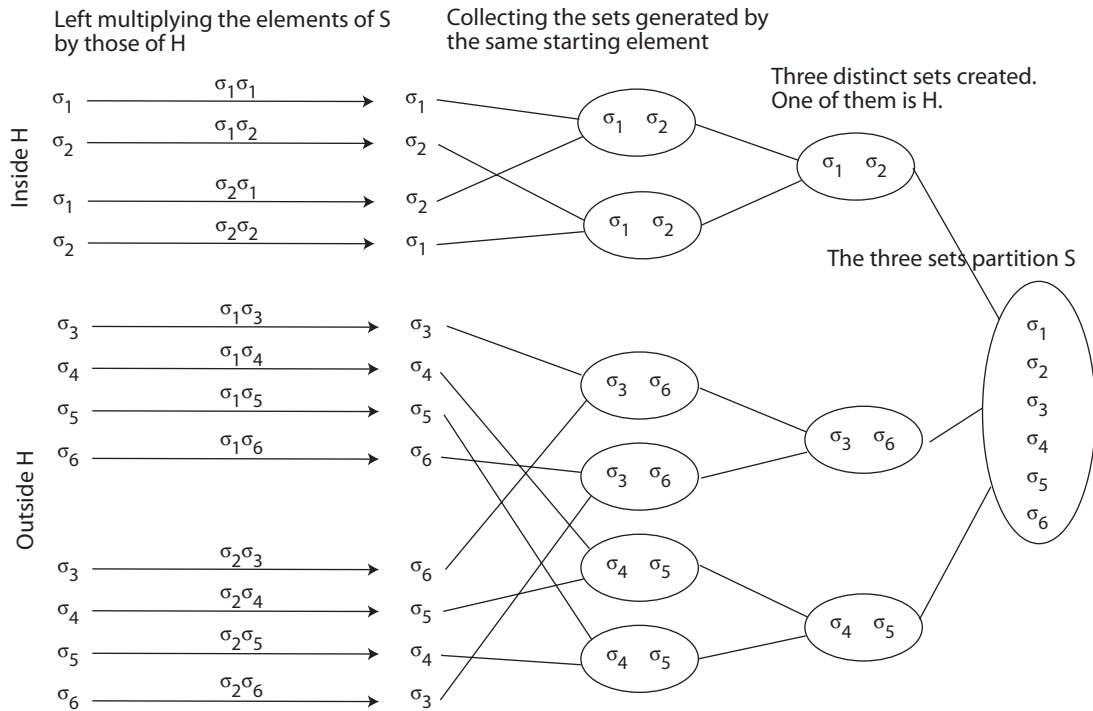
Left multiplying the elements of S by those of H

Collecting the sets generated by the same starting element

Three distinct sets created. One of them is H.

Inside H

$\sigma_1$ $\sigma_1\sigma_1$ $\sigma_1$
$\sigma_2$ $\sigma_1\sigma_2$ $\sigma_2$
$\sigma_1$ $\sigma_2\sigma_1$ $\sigma_2$
$\sigma_2$ $\sigma_2\sigma_2$ $\sigma_1$

$\sigma_1$ $\sigma_2$
$\sigma_1$ $\sigma_2$
$\sigma_1$ $\sigma_2$

The three sets partition S

Outside H

$\sigma_3$ $\sigma_1\sigma_3$ $\sigma_3$
$\sigma_4$ $\sigma_1\sigma_4$ $\sigma_4$
$\sigma_5$ $\sigma_1\sigma_5$ $\sigma_5$
$\sigma_6$ $\sigma_1\sigma_6$ $\sigma_6$

$\sigma_3$ $\sigma_2\sigma_3$ $\sigma_6$
$\sigma_4$ $\sigma_2\sigma_4$ $\sigma_5$
$\sigma_5$ $\sigma_2\sigma_5$ $\sigma_4$
$\sigma_6$ $\sigma_2\sigma_6$ $\sigma_3$

$\sigma_3$ $\sigma_6$
$\sigma_3$ $\sigma_6$
$\sigma_4$ $\sigma_5$
$\sigma_4$ $\sigma_5$

$\sigma_3$ $\sigma_6$
$\sigma_4$ $\sigma_5$

$\sigma_1$
$\sigma_2$
$\sigma_3$
$\sigma_4$
$\sigma_5$
$\sigma_6$